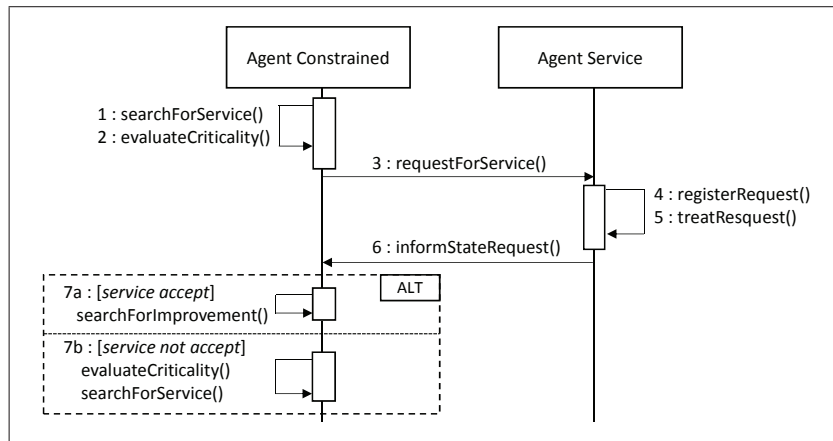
Agent Constrained

Agent Service

1 : searchForService()
2 : evaluateCriticality()

3 : requestForService()

4 : registerRequest()
5 : treatResquest()

6 : informStateRequest()

ALT

7a : [*service accept*]
searchForImprovement()

7b : [*service not accept*]
evaluateCriticality()
searchForService()